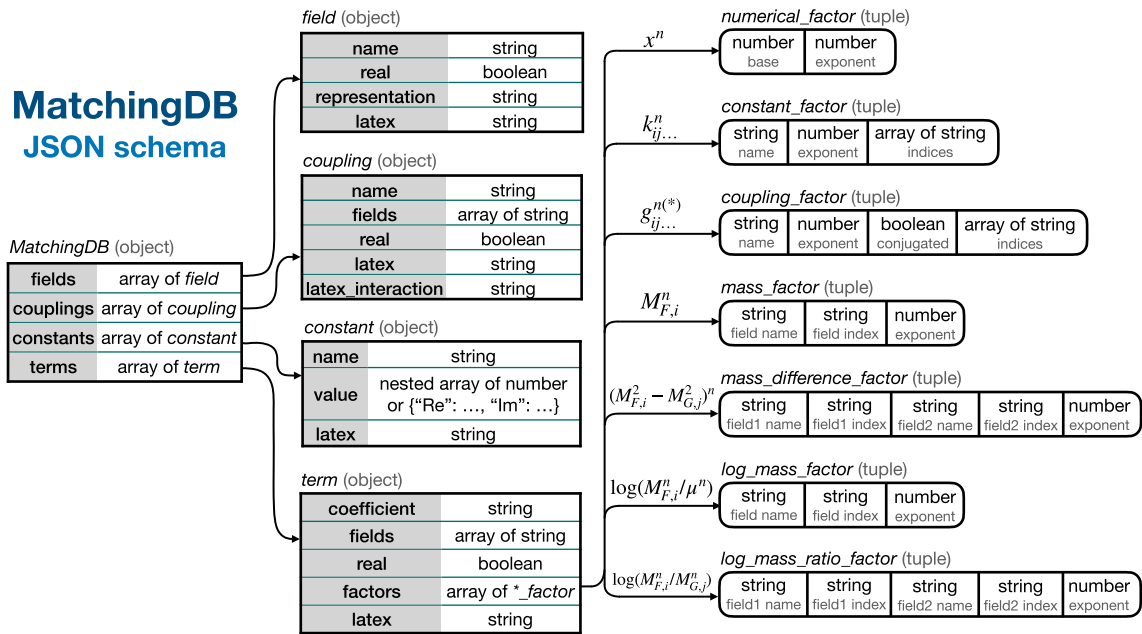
MatchingDB
JSON schema

MatchingDB (object)

| fields | array of *field* |
|---|---|
| couplings | array of *coupling* |
| constants | array of *constant* |
| terms | array of *term* |

*field* (object)

| name | string |
|---|---|
| real | boolean |
| representation | string |
| latex | string |

*coupling* (object)

| name | string |
|---|---|
| fields | array of string |
| real | boolean |
| latex | string |
| latex_interaction | string |

*constant* (object)

| name | string |
|---|---|
| value | nested array of number or {“Re”: …, “Im”: …} |
| latex | string |

*term* (object)

| coefficient | string |
|---|---|
| fields | array of string |
| real | boolean |
| factors | array of *_factor |
| latex | string |

$x^n$
*numerical_factor* (tuple)

| number base | number exponent |
|---|---|

$k^n_{ij\ldots}$
*constant_factor* (tuple)

| string name | number exponent | array of string indices |
|---|---|---|

$g^{n(*)}_{ij\ldots}$
*coupling_factor* (tuple)

| string name | number exponent | boolean conjugated | array of string indices |
|---|---|---|---|

$M^n_{F,i}$
*mass_factor* (tuple)

| string field name | string field index | number exponent |
|---|---|---|

$(M^2_{F,i} - M^2_{G,j})^n$
*mass_difference_factor* (tuple)

| string field1 name | string field1 index | string field2 name | string field2 index | number exponent |
|---|---|---|---|---|

$\log(M^n_{F,i}/\mu^n)$
*log_mass_factor* (tuple)

| string field name | string field index | number exponent |
|---|---|---|

$\log(M^n_{F,i}/M^n_{G,j})$
*log_mass_ratio_factor* (tuple)

| string field1 name | string field1 index | string field2 name | string field2 index | number exponent |
|---|---|---|---|---|